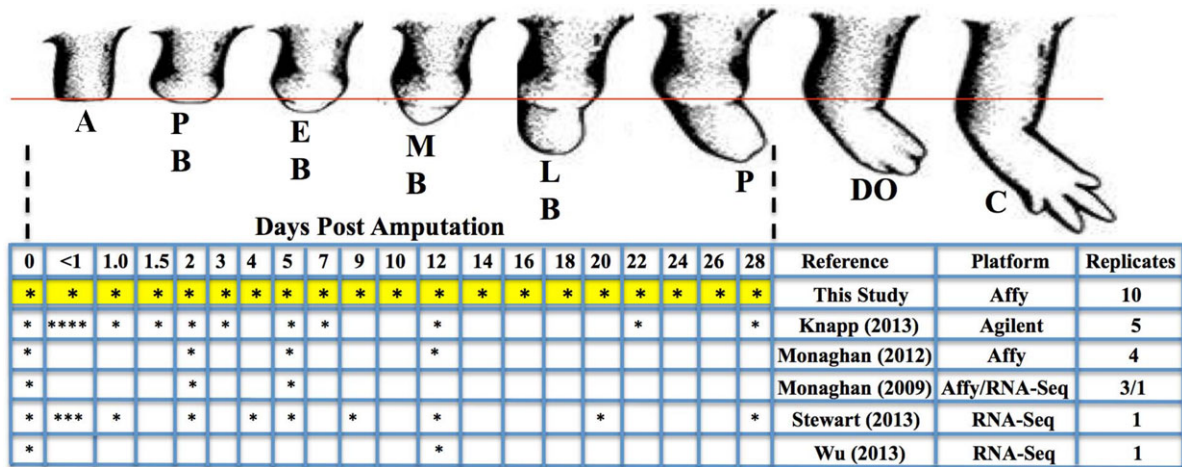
A

P
B

E
B

M
B

L
B

P

DO

C

Days Post Amputation

| 0 | <1 | 1.0 | 1.5 | 2 | 3 | 4 | 5 | 7 | 9 | 10 | 12 | 14 | 16 | 18 | 20 | 22 | 24 | 26 | 28 | Reference | Platform | Replicates |
|---|---|---|---|---|---|---|---|---|---|---|---|---|---|---|---|---|---|---|---|---|---|---|
| * | * | * | * | * | * | * | * | * | * | * | * | * | * | * | * | * | * | * | * | This Study | Affy | 10 |
| * | **** | * | * | * | * | | * | * | | | * | | | | | * | | | * | Knapp (2013) | Agilent | 5 |
| * | | | | * | | | * | | | | * | | | | | | | | | Monaghan (2012) | Affy | 4 |
| * | | | | * | | | * | | | | | | | | | | | | | Monaghan (2009) | Affy/RNA-Seq | 3/1 |
| * | *** | * | | * | | * | * | | * | | * | | | | * | | | | * | Stewart (2013) | RNA-Seq | 1 |
| * | | | | | | | | | | | * | | | | | | | | | Wu (2013) | RNA-Seq | 1 |